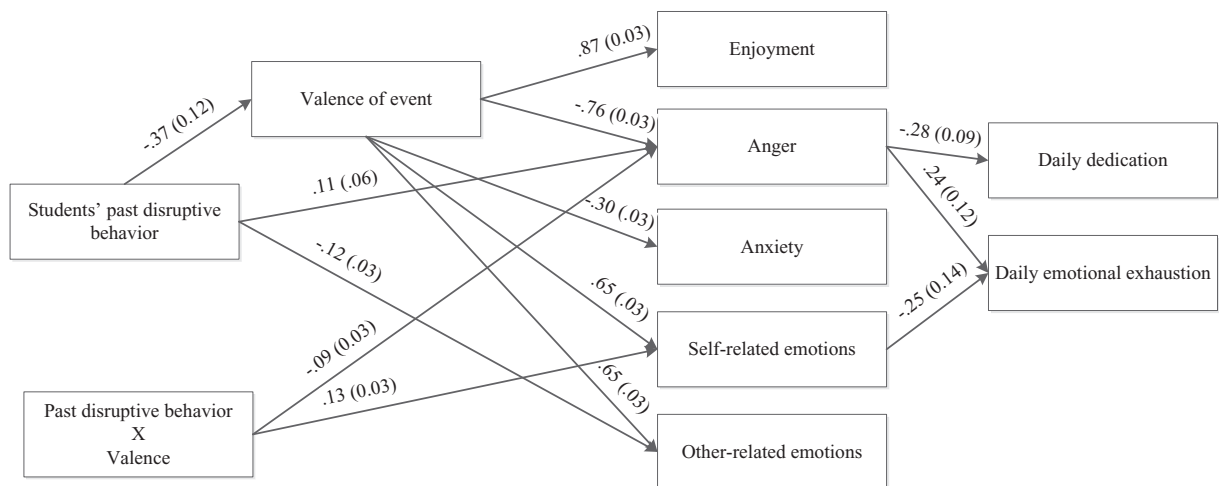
Valence of event

Enjoyment

Anger

Anxiety

Self-related emotions

Other-related emotions

Daily dedication

Daily emotional exhaustion

Students' past disruptive behavior

Past disruptive behavior X Valence

-.37 (0.12)

.87 (0.03)

-.76 (0.03)

-.30 (.03)

.65 (.03)

.65 (.03)

.11 (.06)

-.12 (.03)

-.09 (0.03)

.13 (0.03)

-.28 (0.09)

.24 (0.12)

-.25 (0.14)